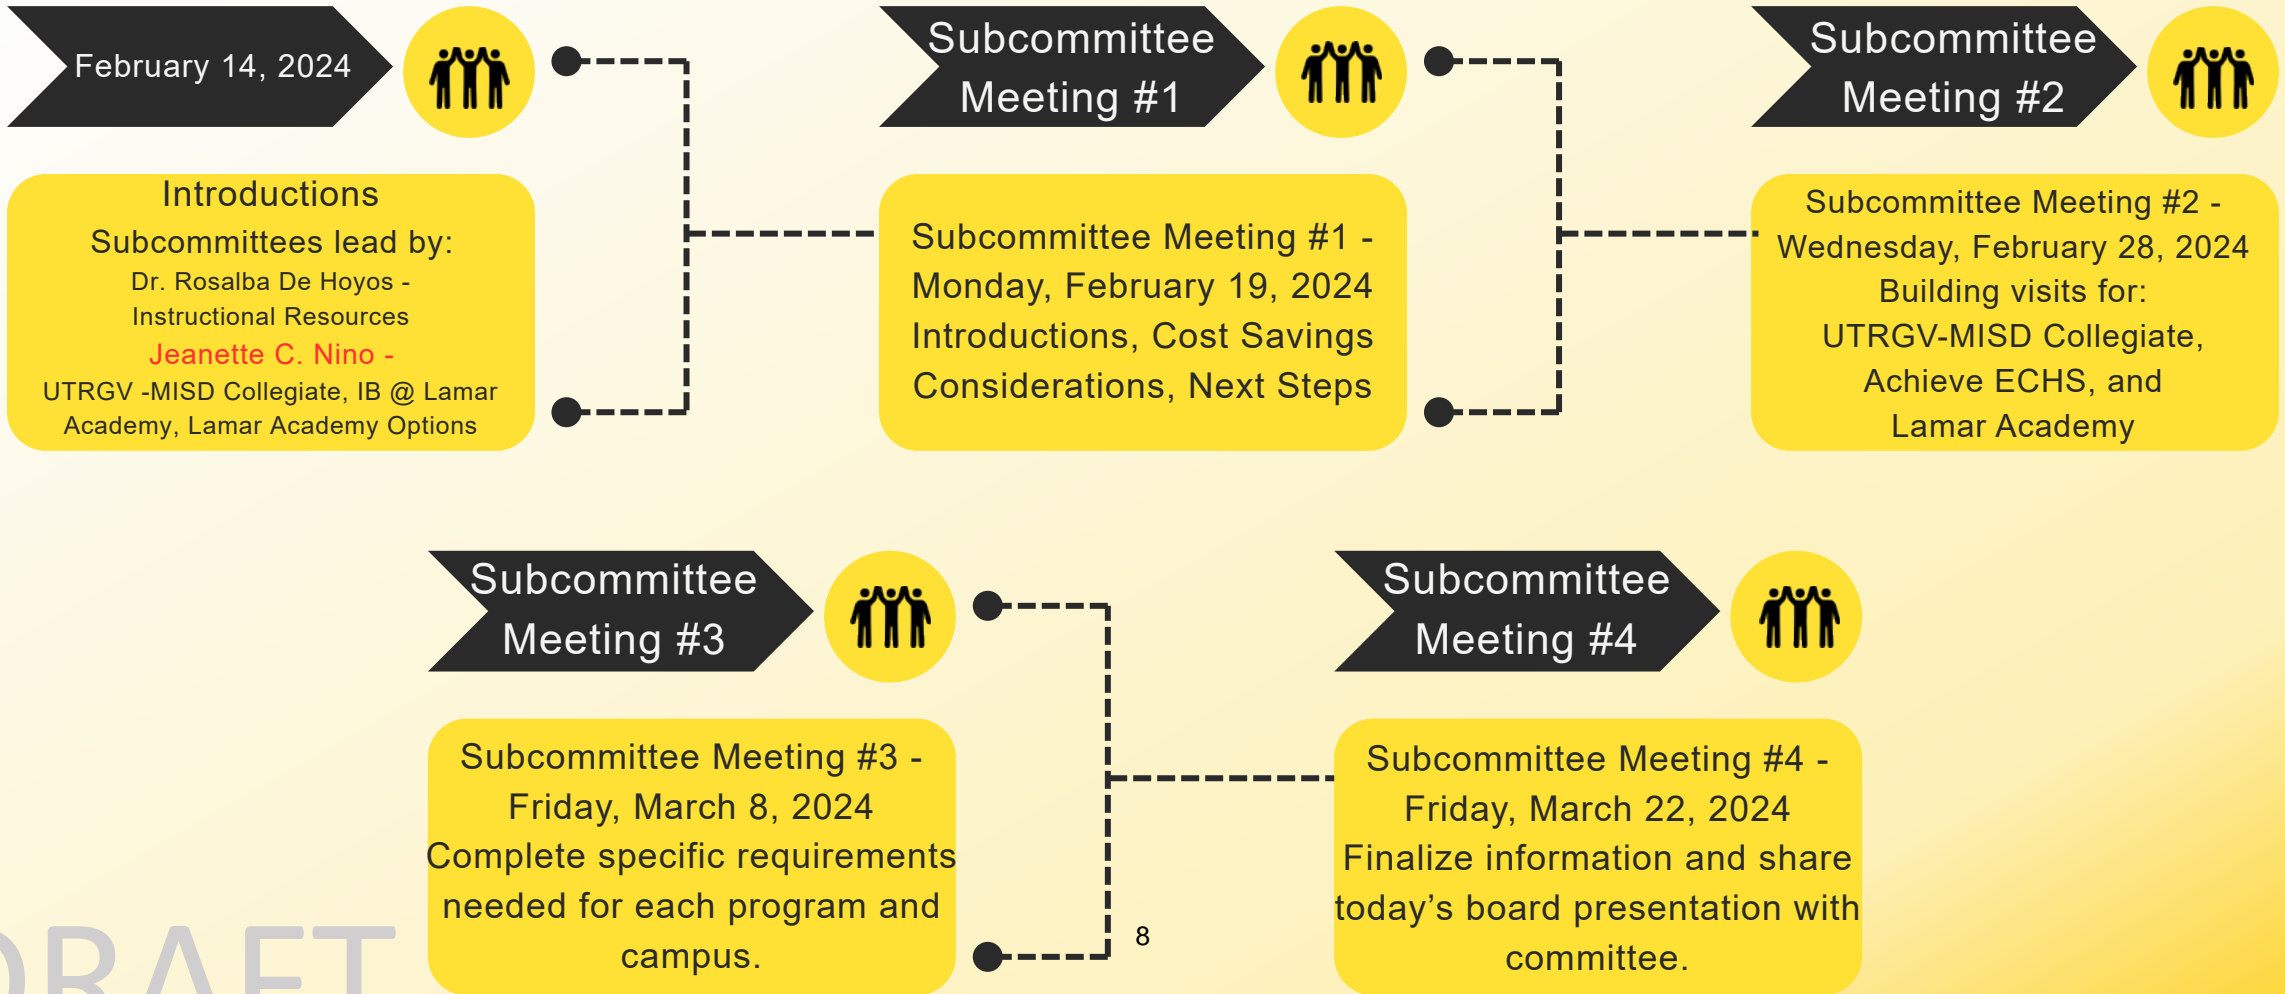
February 14, 2024

Introductions
Subcommittees lead by:
Dr. Rosalba De Hoyos - Instructional Resources
Jeanette C. Nino -
UTRGV -MISD Collegiate, IB @ Lamar Academy, Lamar Academy Options

Subcommittee Meeting #1

Subcommittee Meeting #1 - Monday, February 19, 2024 Introductions, Cost Savings Considerations, Next Steps

Subcommittee Meeting #2

Subcommittee Meeting #2 - Wednesday, February 28, 2024 Building visits for: UTRGV-MISD Collegiate, Achieve ECHS, and Lamar Academy

Subcommittee Meeting #3

Subcommittee Meeting #3 - Friday, March 8, 2024 Complete specific requirements needed for each program and campus.

Subcommittee Meeting #4

Subcommittee Meeting #4 - Friday, March 22, 2024 Finalize information and share today's board presentation with committee.

8

DRAFT